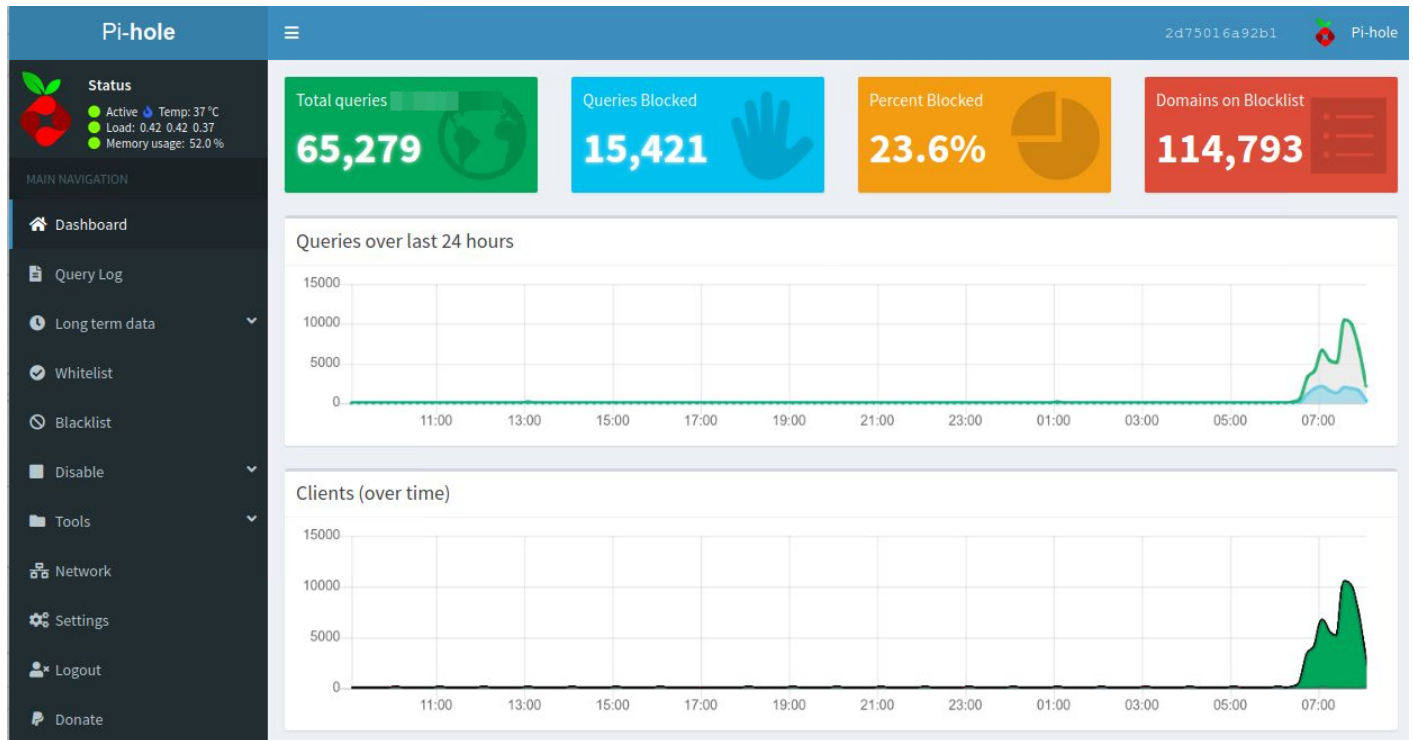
Pi-hole

2d75016a92b1 Pi-hole

Status
Active Temp: 37 °C
Load: 0.42 0.42 0.37
Memory usage: 52.0 %

MAIN NAVIGATION

Dashboard
Query Log
Long term data
Whitelist
Blacklist
Disable
Tools
Network
Settings
Logout
Donate

Total queries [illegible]
65,279

Queries Blocked
15,421

Percent Blocked
23.6%

Domains on Blocklist
114,793

Queries over last 24 hours

15000
10000
5000
0
11:00 13:00 15:00 17:00 19:00 21:00 23:00 01:00 03:00 05:00 07:00

Clients (over time)

15000
10000
5000
0
11:00 13:00 15:00 17:00 19:00 21:00 23:00 01:00 03:00 05:00 07:00